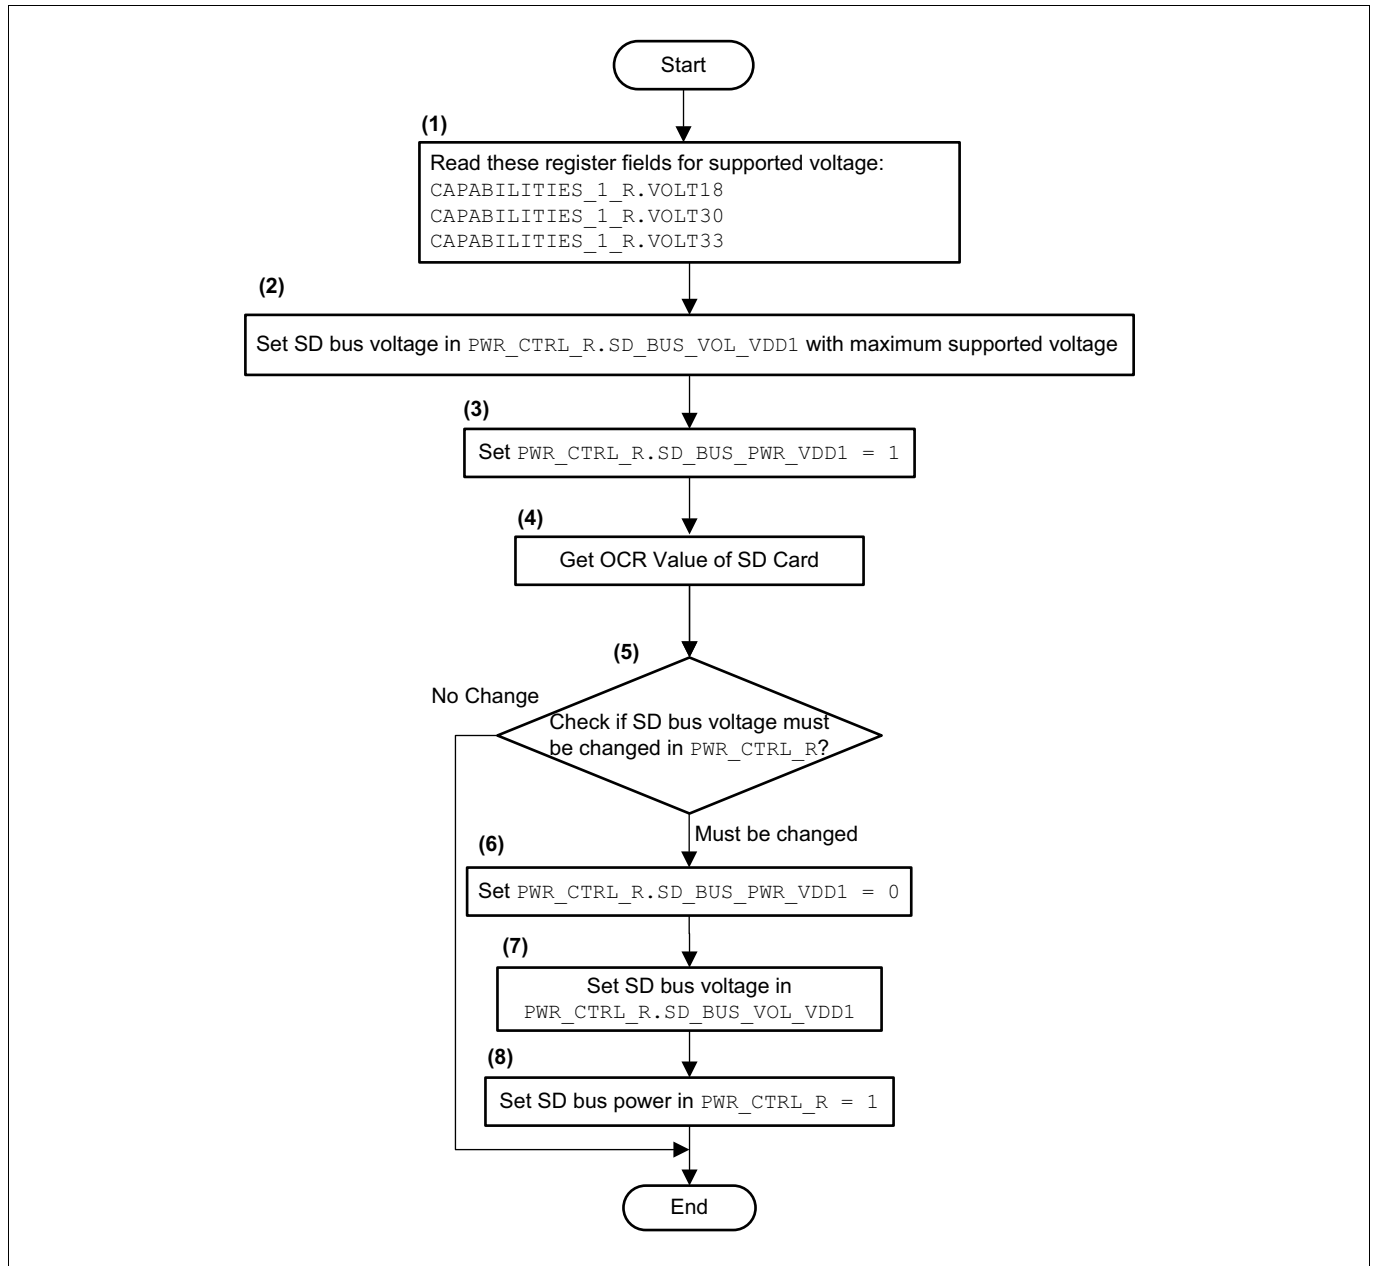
Start

(1)

Read these register fields for supported voltage:
CAPABILITIES_1_R.VOLT18
CAPABILITIES_1_R.VOLT30
CAPABILITIES_1_R.VOLT33

(2)

Set SD bus voltage in PWR_CTRL_R.SD_BUS_VOL_VDD1 with maximum supported voltage

(3)

Set PWR_CTRL_R.SD_BUS_PWR_VDD1 = 1

(4)

Get OCR Value of SD Card

(5)

No Change

Check if SD bus voltage must be changed in PWR_CTRL_R?

Must be changed

(6)

Set PWR_CTRL_R.SD_BUS_PWR_VDD1 = 0

(7)

Set SD bus voltage in PWR_CTRL_R.SD_BUS_VOL_VDD1

(8)

Set SD bus power in PWR_CTRL_R = 1

End